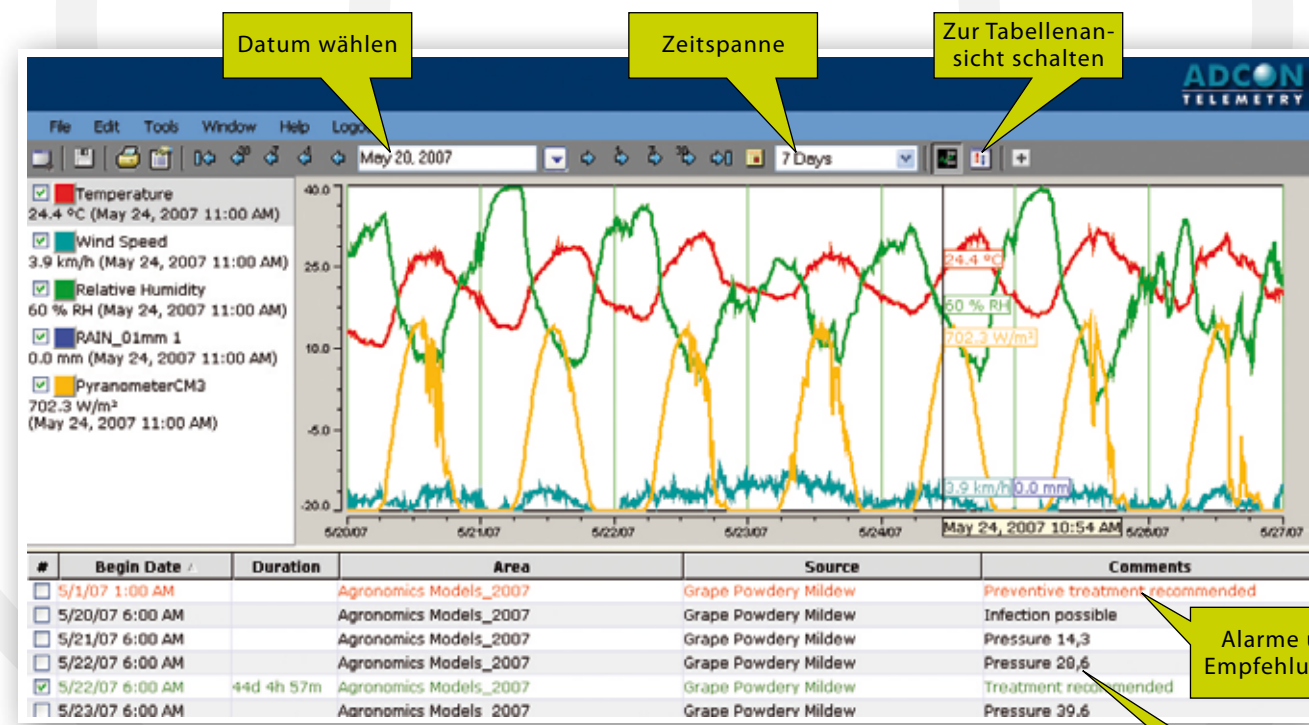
Datum wählen

Zeitspanne

Zur Tabellenansicht schalten

ADCON TELEMETRY

File Edit Tools Window Help Logo

May 20, 2007

7 Days

Temperature
24.4 °C (May 24, 2007 11:00 AM)

Wind Speed
3.9 km/h (May 24, 2007 11:00 AM)

Relative Humidity
60 % RH (May 24, 2007 11:00 AM)

RAIN_01mm 1
0.0 mm (May 24, 2007 11:00 AM)

PyranometerCM3
702.3 W/m²
(May 24, 2007 11:00 AM)

40.0
25.0
10.0
-5.0
-20.0

24.4 °C
60 % RH
702.3 W/m²
3.9 km/h
0.0 mm

5/20/07
5/21/07
5/22/07
5/23/07
5/24/07
May 24, 2007 10:54 AM
5/26/07
5/27/07

| # | Begin Date | Duration | Area | Source | Comments |
|---|---|---|---|---|---|
| ☐ | 5/1/07 1:00 AM | | Agronomics Models_2007 | Grape Powdery Mildew | Preventive treatment recommended |
| ☐ | 5/20/07 6:00 AM | | Agronomics Models_2007 | Grape Powdery Mildew | Infection possible |
| ☐ | 5/21/07 6:00 AM | | Agronomics Models_2007 | Grape Powdery Mildew | Pressure 14,3 |
| ☐ | 5/22/07 6:00 AM | | Agronomics Models_2007 | Grape Powdery Mildew | Pressure 28,6 |
| ☑ | 5/22/07 6:00 AM | 44d 4h 57m | Agronomics Models_2007 | Grape Powdery Mildew | Treatment recommended |
| ☐ | 5/23/07 6:00 AM | | Agronomics Models_2007 | Grape Powdery Mildew | Pressure 39.6 |

Alarme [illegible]
Empfehlu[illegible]